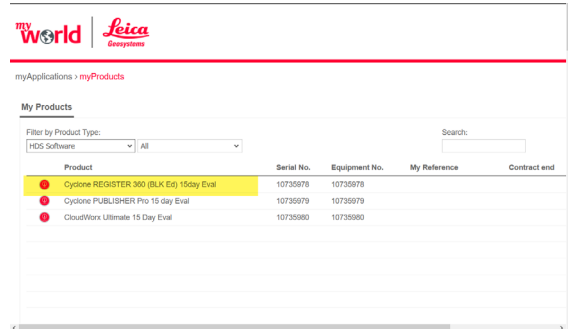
my world | Leica Geosystems

myApplications › myProducts

My Products

Filter by Product Type:
HDS Software
All

Search:

| | Product | Serial No. | Equipment No. | My Reference | Contract end |
|---|---|---|---|---|---|
| | Cyclone REGISTER 360 (BLK Ed) 15day Eval | 10735978 | 10735978 | | |
| | Cyclone PUBLISHER Pro 15 day Eval | 10735979 | 10735979 | | |
| | CloudWorx Ultimate 15 Day Eval | 10735980 | 10735980 | | |